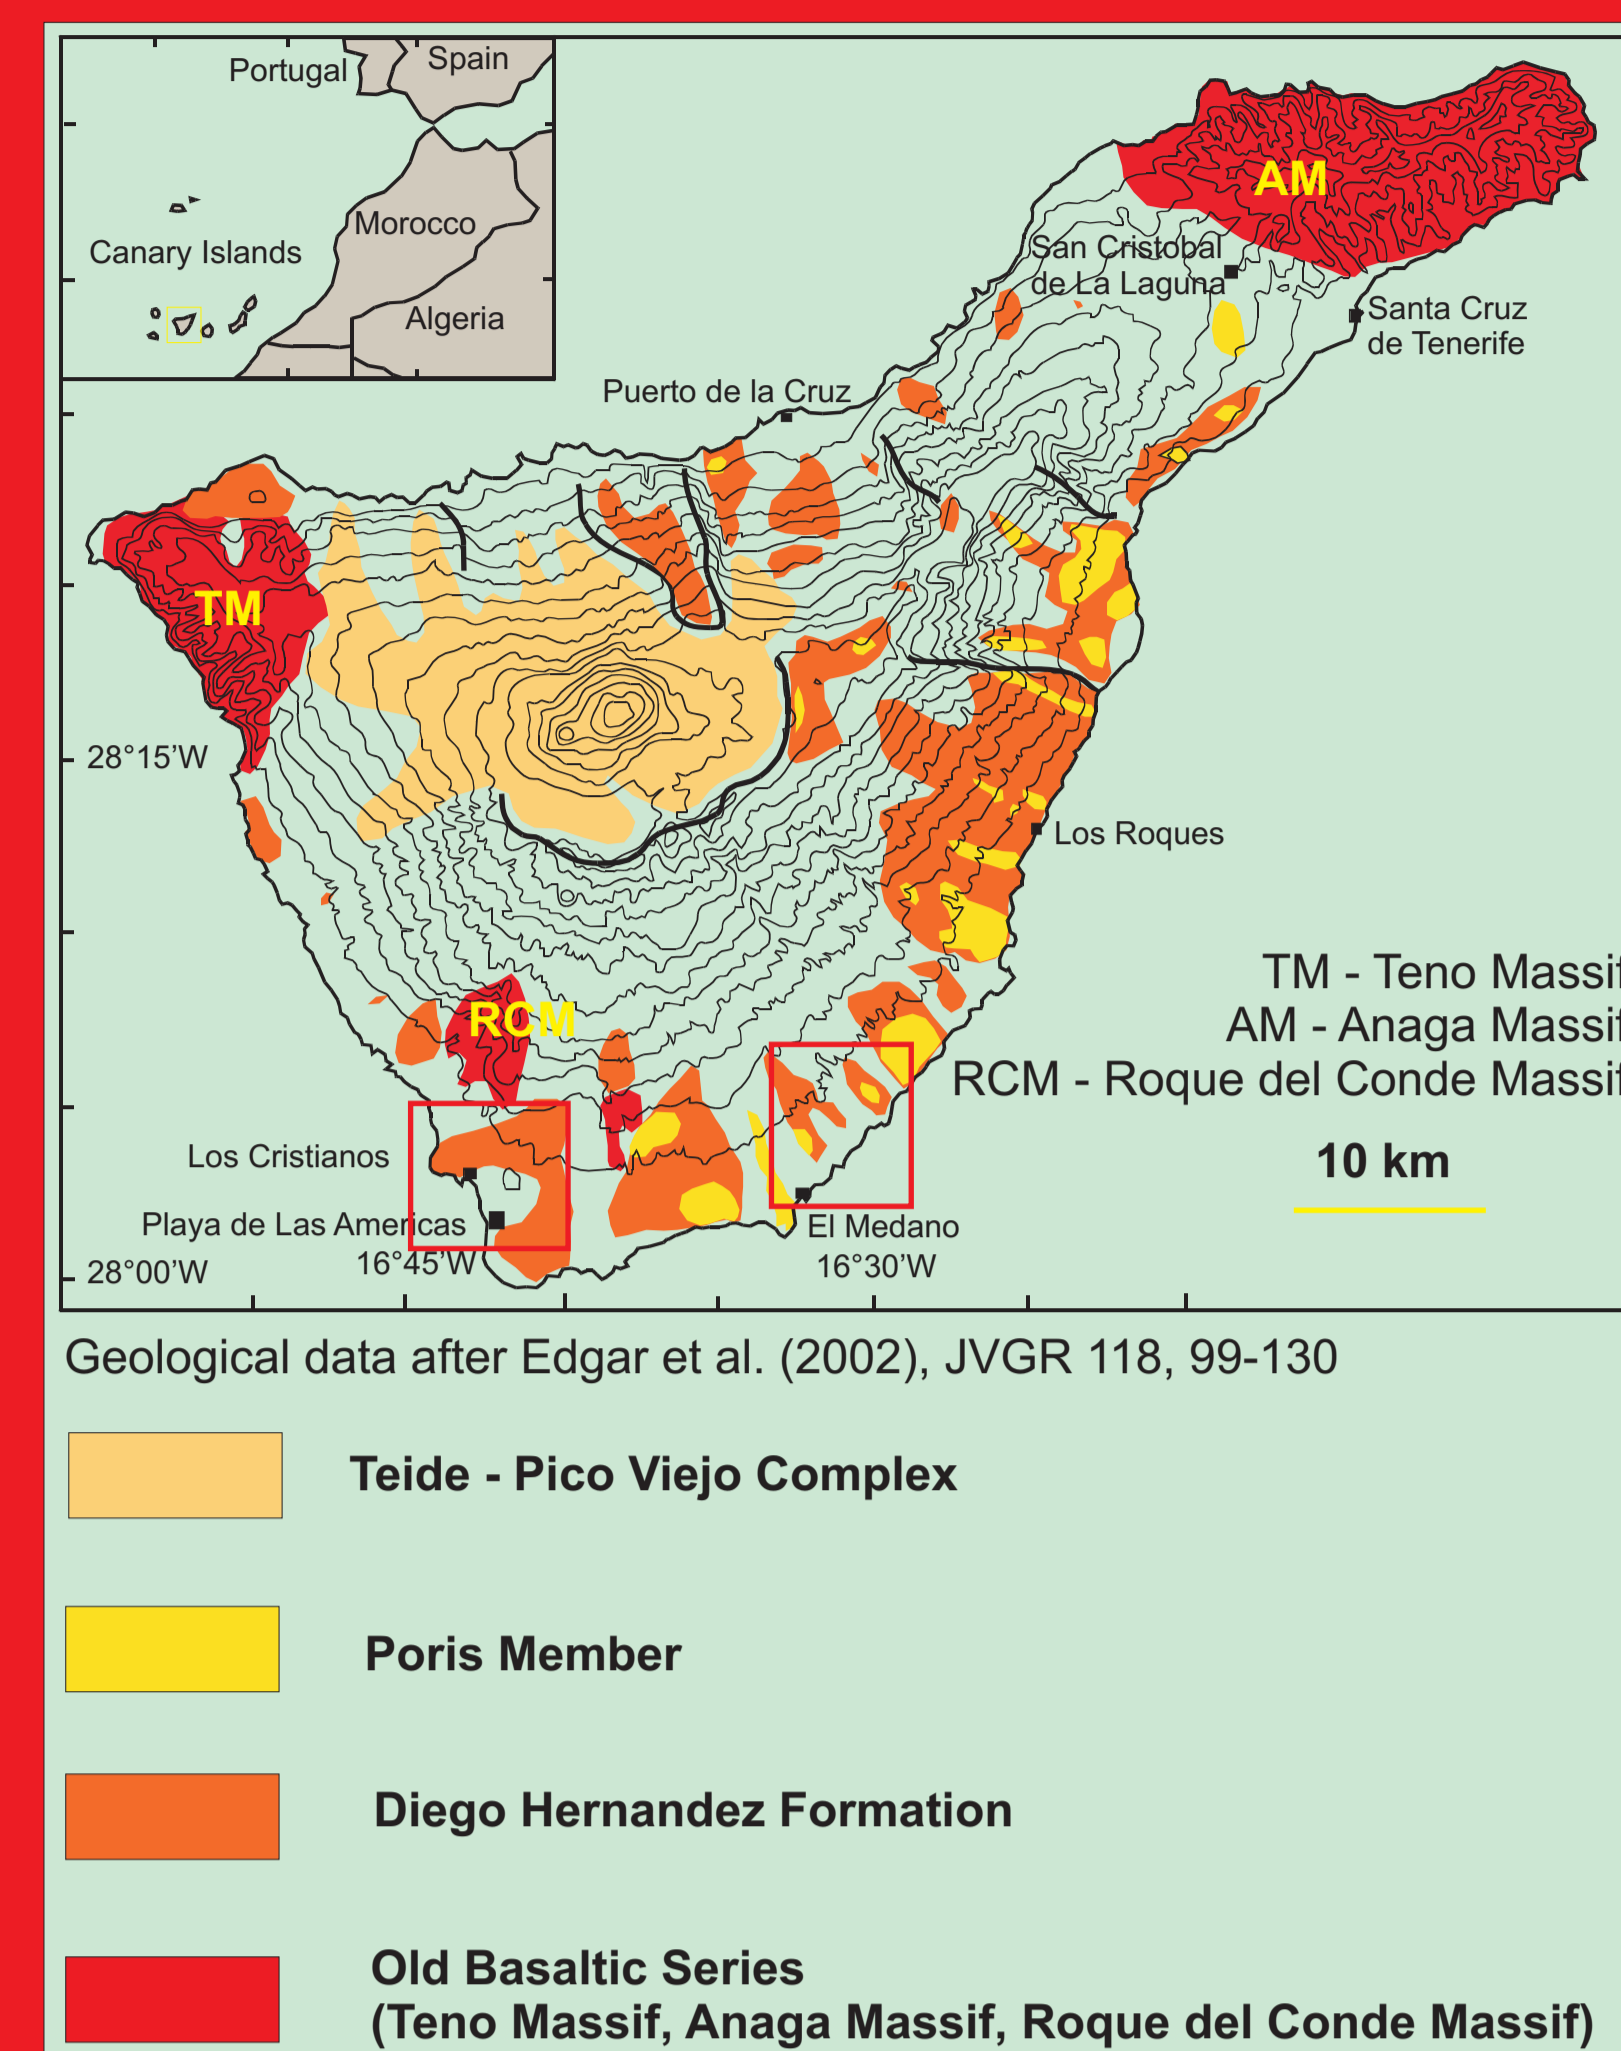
Portugal
Spain
Morocco
Canary Islands
Algeria

AM
San Cristobal de La Laguna
Santa Cruz de Tenerife
Puerto de la Cruz
TM
28°15'W
Los Roques
TM - Teno Massif
AM - Anaga Massif
RCM - Roque del Conde Massif
RCM
10 km
Los Cristianos
Playa de Las Americas
El Medano
28°00'W
16°45'W
16°30'W

Geological data after Edgar et al. (2002), JVGR 118, 99-130

Teide - Pico Viejo Complex

Poris Member

Diego Hernandez Formation

Old Basaltic Series
(Teno Massif, Anaga Massif, Roque del Conde Massif)